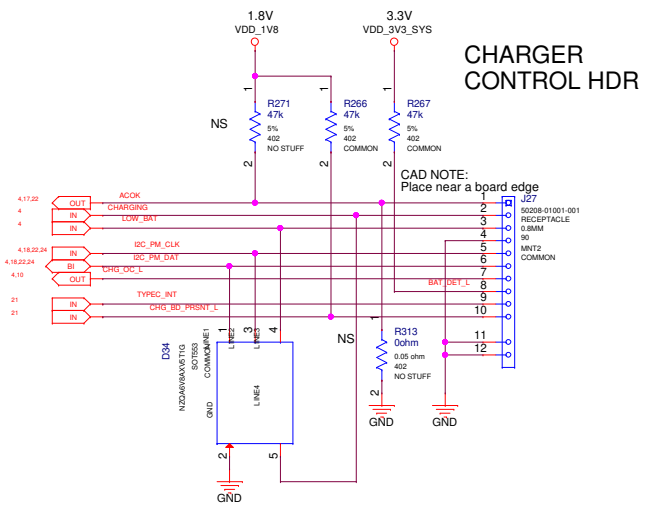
1.8V
VDD_1V8

3.3V
VDD_3V3_SYS

CHARGER CONTROL HDR

NS

R271
47k
5%
402
NO STUFF

R266
47k
5%
402
COMMON

R267
47k
5%
402
COMMON

1
2
1
2
1
2

CAD NOTE:
Place near a board edge

4,17,22 OUT ACOK
4 IN CHARGING
4 IN LOW_BAT
4,18,22,24 IN I2C_PM_CLK
4,18,22,24 BI I2C_PM_DAT
4,10 OUT CHG_OC_L
BAT_DET_L
21 IN TYPEC_INT
21 IN CHG_BD_PRSNT_L

J27
50208-01001-001
RECEPTACLE
0.8MM
90
MNT2
COMMON

1
2
3
4
5
6
7
8
9
10
11
12

D34
NZQA6V8AXV5T1G
SOT553
COMMON

LINE1
LINE2
LINE3
LINE4
GND
1
3
4
2
5

NS

R313
0ohm
0.05 ohm
402
NO STUFF
1
2

GND
GND
GND